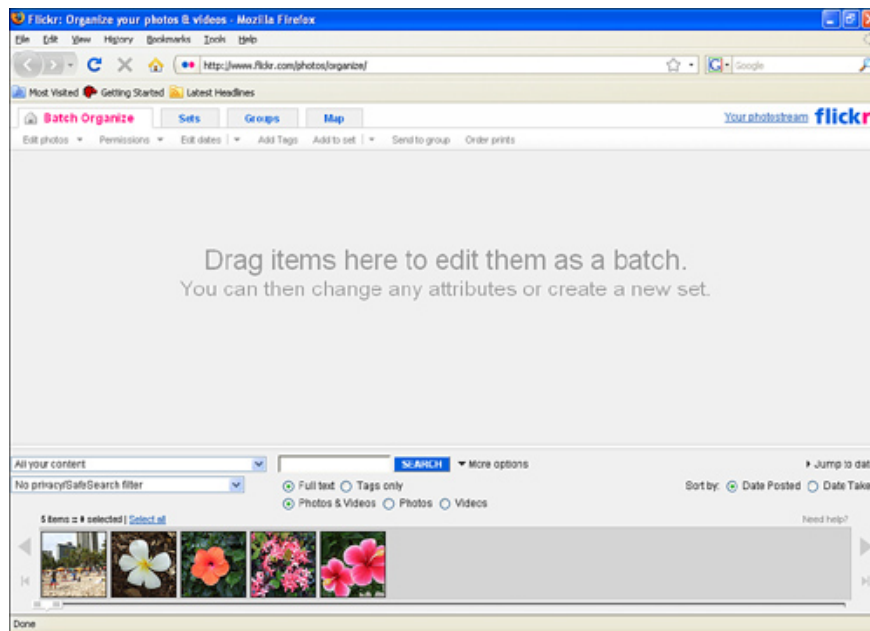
Flickr: Organize your photos & videos - Mozilla Firefox

File Edit View History Bookmarks Tools Help

http://www.flickr.com/photos/organize/

Google

Most Visited Getting Started Latest Headlines

Batch Organize Sets Groups Map

Your photostream flickr

Edit photos Permissions Edit dates Add Tags Add to set Send to group Order prints

Drag items here to edit them as a batch.
You can then change any attributes or create a new set.

All your content

No privacy/SafeSearch filter

SEARCH More options

Full text Tags only

Photos & Videos Photos Videos

Jump to dat

Sort by: Date Posted Date Take

5 items :: 0 selected | Select all

Need help?

Done